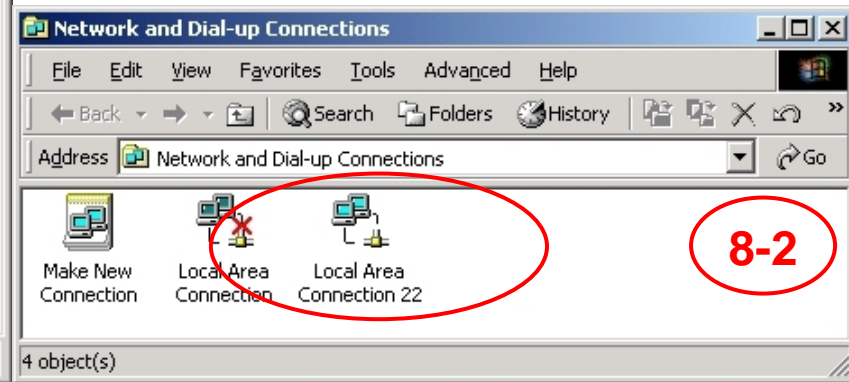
Network and Dial-up Connections

File Edit View Favorites Tools Advanced Help

Back Search Folders History

Address Network and Dial-up Connections Go

Make New Connection

Local Area Connection

Local Area Connection 22

8-2

4 object(s)